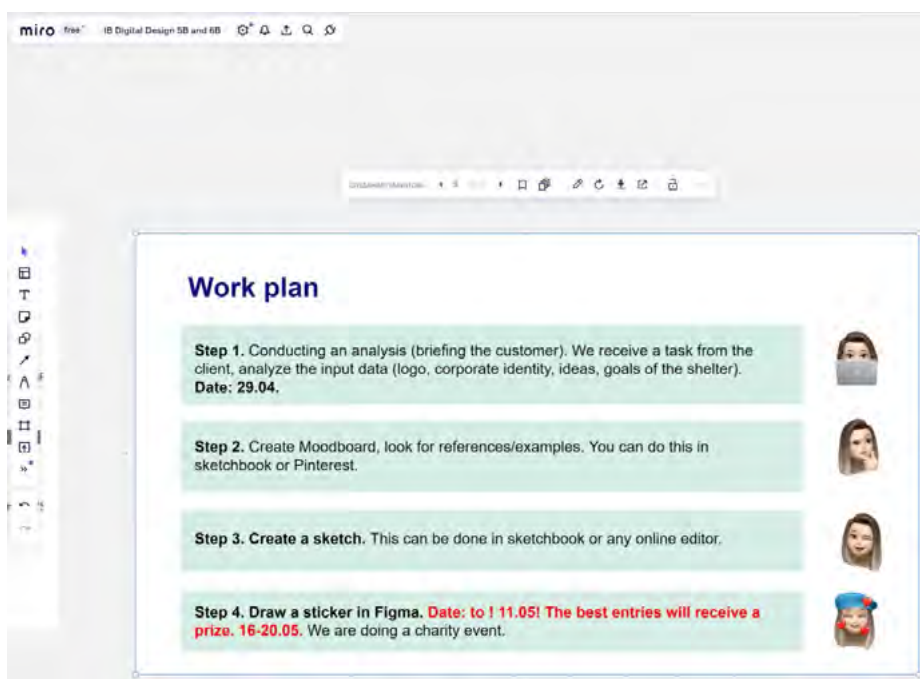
miro free IB Digital Design 5B and 6B

Work plan

Step 1. Conducting an analysis (briefing the customer). We receive a task from the client, analyze the input data (logo, corporate identity, ideas, goals of the shelter). Date: 29.04.

Step 2. Create Moodboard, look for references/examples. You can do this in sketchbook or Pinterest.

Step 3. Create a sketch. This can be done in sketchbook or any online editor.

Step 4. Draw a sticker in Figma. Date: to ! 11.05! The best entries will receive a prize. 16-20.05. We are doing a charity event.